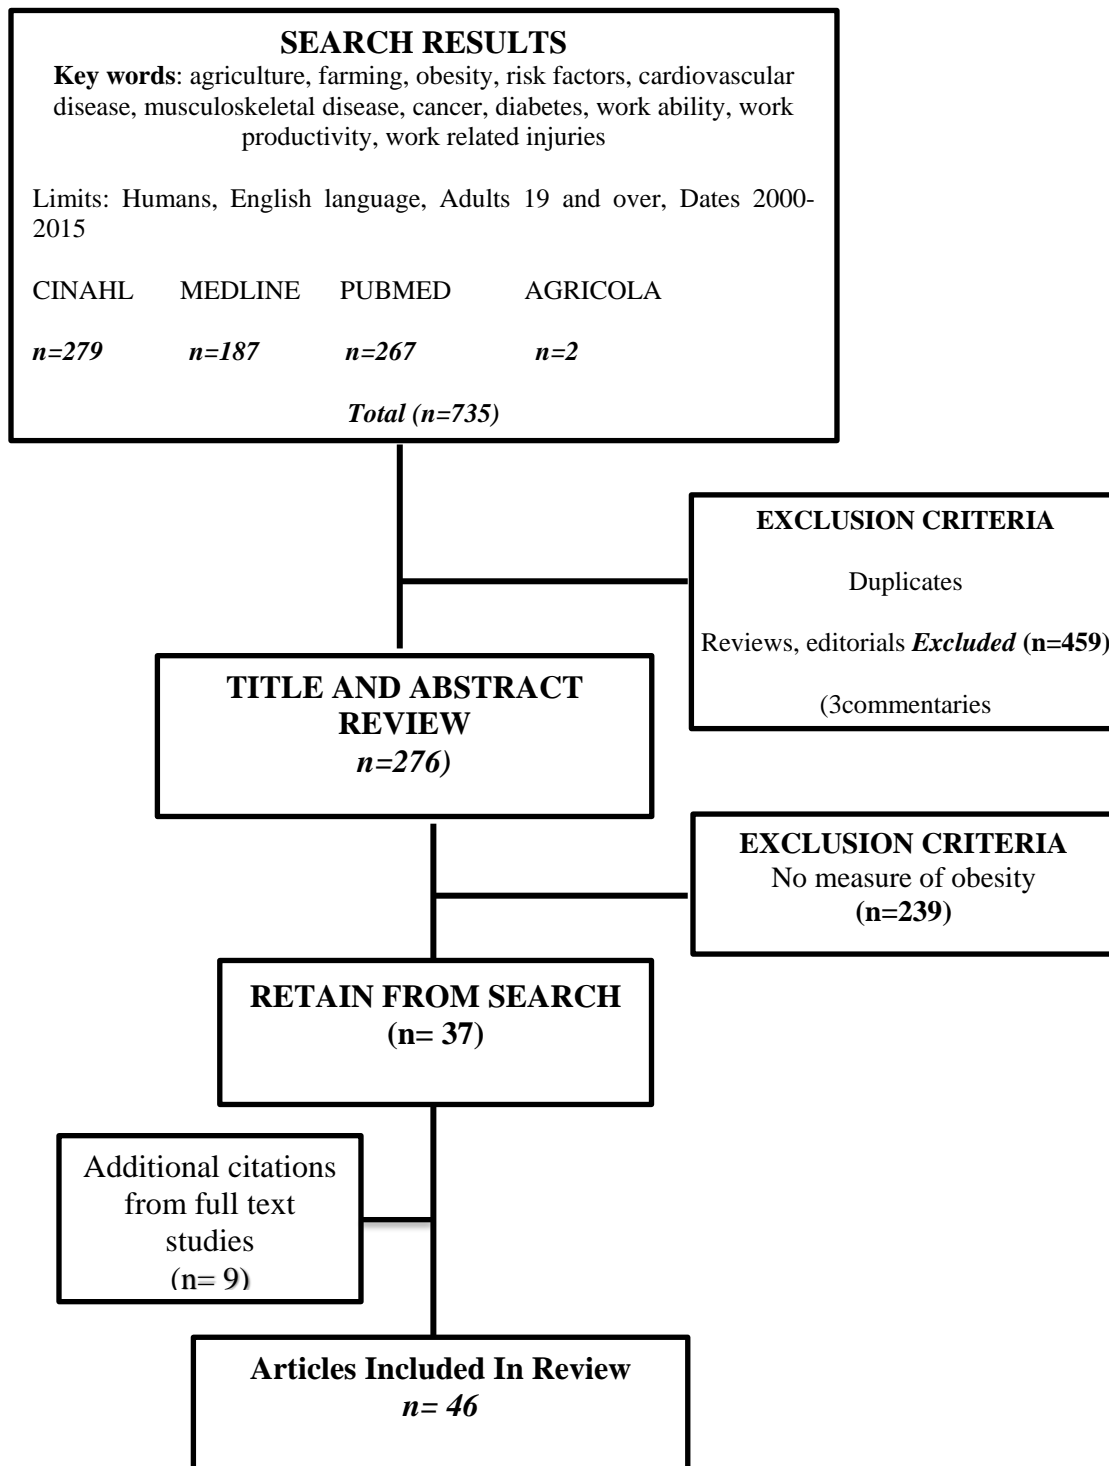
SEARCH RESULTS

**Key words**: agriculture, farming, obesity, risk factors, cardiovascular disease, musculoskeletal disease, cancer, diabetes, work ability, work productivity, work related injuries

Limits: Humans, English language, Adults 19 and over, Dates 2000-2015

| CINAHL | MEDLINE | PUBMED | AGRICOLA |
|---|---|---|---|
| *n=279* | *n=187* | *n=267* | *n=2* |

*Total (n=735)*

EXCLUSION CRITERIA

Duplicates

Reviews, editorials *Excluded* (n=459)

(3commentaries

TITLE AND ABSTRACT REVIEW
*n=276)*

EXCLUSION CRITERIA
No measure of obesity
(n=239)

RETAIN FROM SEARCH
(n= 37)

Additional citations from full text studies
(n= 9)

Articles Included In Review
*n= 46*